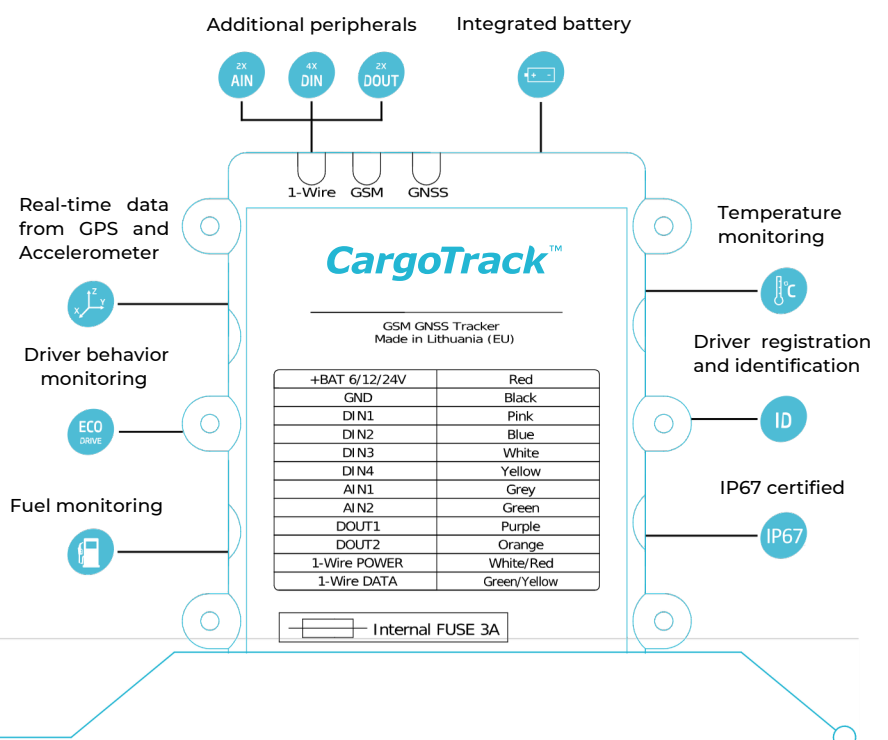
Additional peripherals

Integrated battery

2X AIN

4X DIN

2X DOUT

1-Wire GSM GNSS

Real-time data from GPS and Accelerometer

Driver behavior monitoring

ECO DRIVE

Fuel monitoring

CargoTrack™

GSM GNSS Tracker
Made in Lithuania (EU)

| +BAT 6/12/24V | Red |
|---|---|
| GND | Black |
| DIN1 | Pink |
| DIN2 | Blue |
| DIN3 | White |
| DIN4 | Yellow |
| AIN1 | Grey |
| AIN2 | Green |
| DOUT1 | Purple |
| DOUT2 | Orange |
| 1-Wire POWER | White/Red |
| 1-Wire DATA | Green/Yellow |

Internal FUSE 3A

Temperature monitoring

°C

Driver registration and identification

ID

IP67 certified

IP67